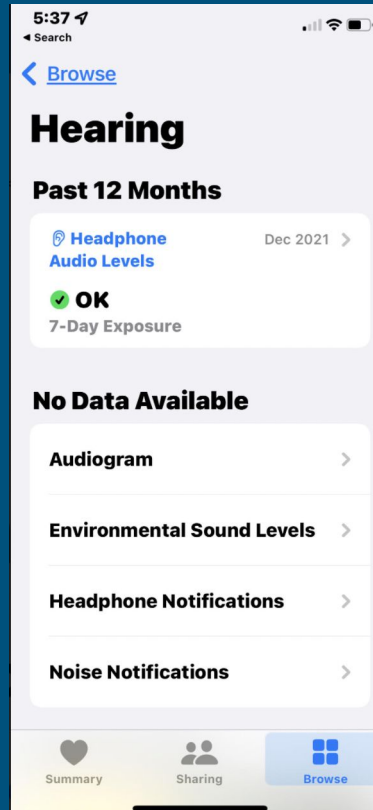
5:37
◂ Search

< Browse

Hearing

Past 12 Months

Headphone Audio Levels
Dec 2021 >

OK
7-Day Exposure

No Data Available

Audiogram >

Environmental Sound Levels >

Headphone Notifications >

Noise Notifications >

Summary
Sharing
Browse